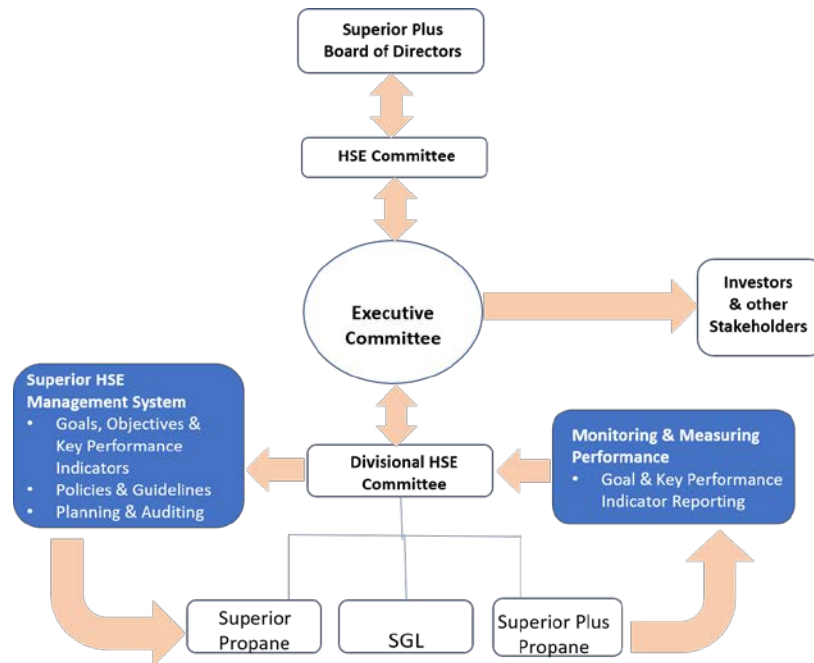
Superior Plus Board of Directors

HSE Committee

Executive Committee

Investors & other Stakeholders

Superior HSE Management System
• Goals, Objectives & Key Performance Indicators
• Policies & Guidelines
• Planning & Auditing

Divisional HSE Committee

Monitoring & Measuring Performance
• Goal & Key Performance Indicator Reporting

Superior Propane

SGL

Superior Plus Propane